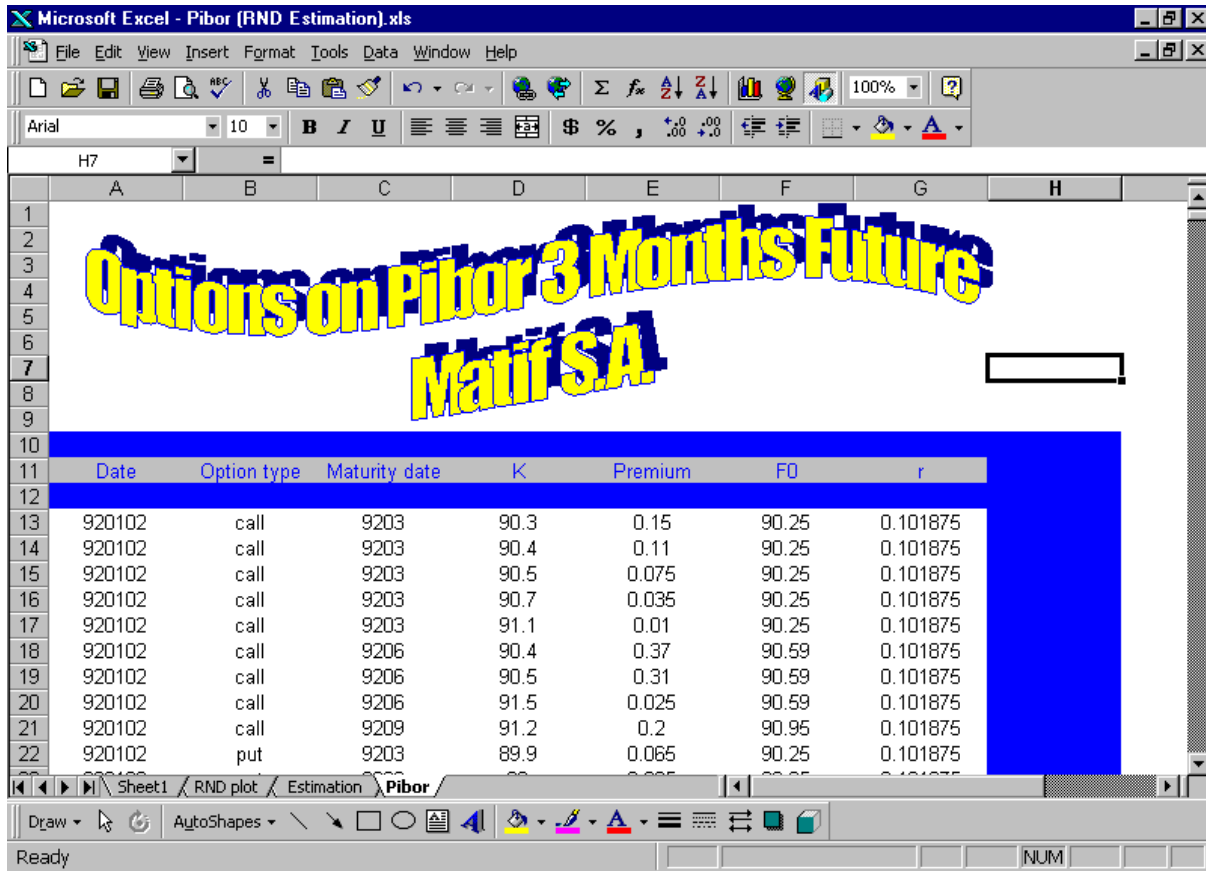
Microsoft Excel - Pibor (RND Estimation).xls

File Edit View Insert Format Tools Data Window Help

100%

Arial 10 B I U $ % ,

H7 =

Options on Pibor 3 Months Future
Matif S.A.

| | A | B | C | D | E | F | G | H |
|---|---|---|---|---|---|---|---|---|
| 11 | Date | Option type | Maturity date | K | Premium | F0 | r | |
| 13 | 920102 | call | 9203 | 90.3 | 0.15 | 90.25 | 0.101875 | |
| 14 | 920102 | call | 9203 | 90.4 | 0.11 | 90.25 | 0.101875 | |
| 15 | 920102 | call | 9203 | 90.5 | 0.075 | 90.25 | 0.101875 | |
| 16 | 920102 | call | 9203 | 90.7 | 0.035 | 90.25 | 0.101875 | |
| 17 | 920102 | call | 9203 | 91.1 | 0.01 | 90.25 | 0.101875 | |
| 18 | 920102 | call | 9206 | 90.4 | 0.37 | 90.59 | 0.101875 | |
| 19 | 920102 | call | 9206 | 90.5 | 0.31 | 90.59 | 0.101875 | |
| 20 | 920102 | call | 9206 | 91.5 | 0.025 | 90.59 | 0.101875 | |
| 21 | 920102 | call | 9209 | 91.2 | 0.2 | 90.95 | 0.101875 | |
| 22 | 920102 | put | 9203 | 89.9 | 0.065 | 90.25 | 0.101875 | |

Sheet1 / RND plot / Estimation / Pibor

Draw AutoShapes

Ready NUM